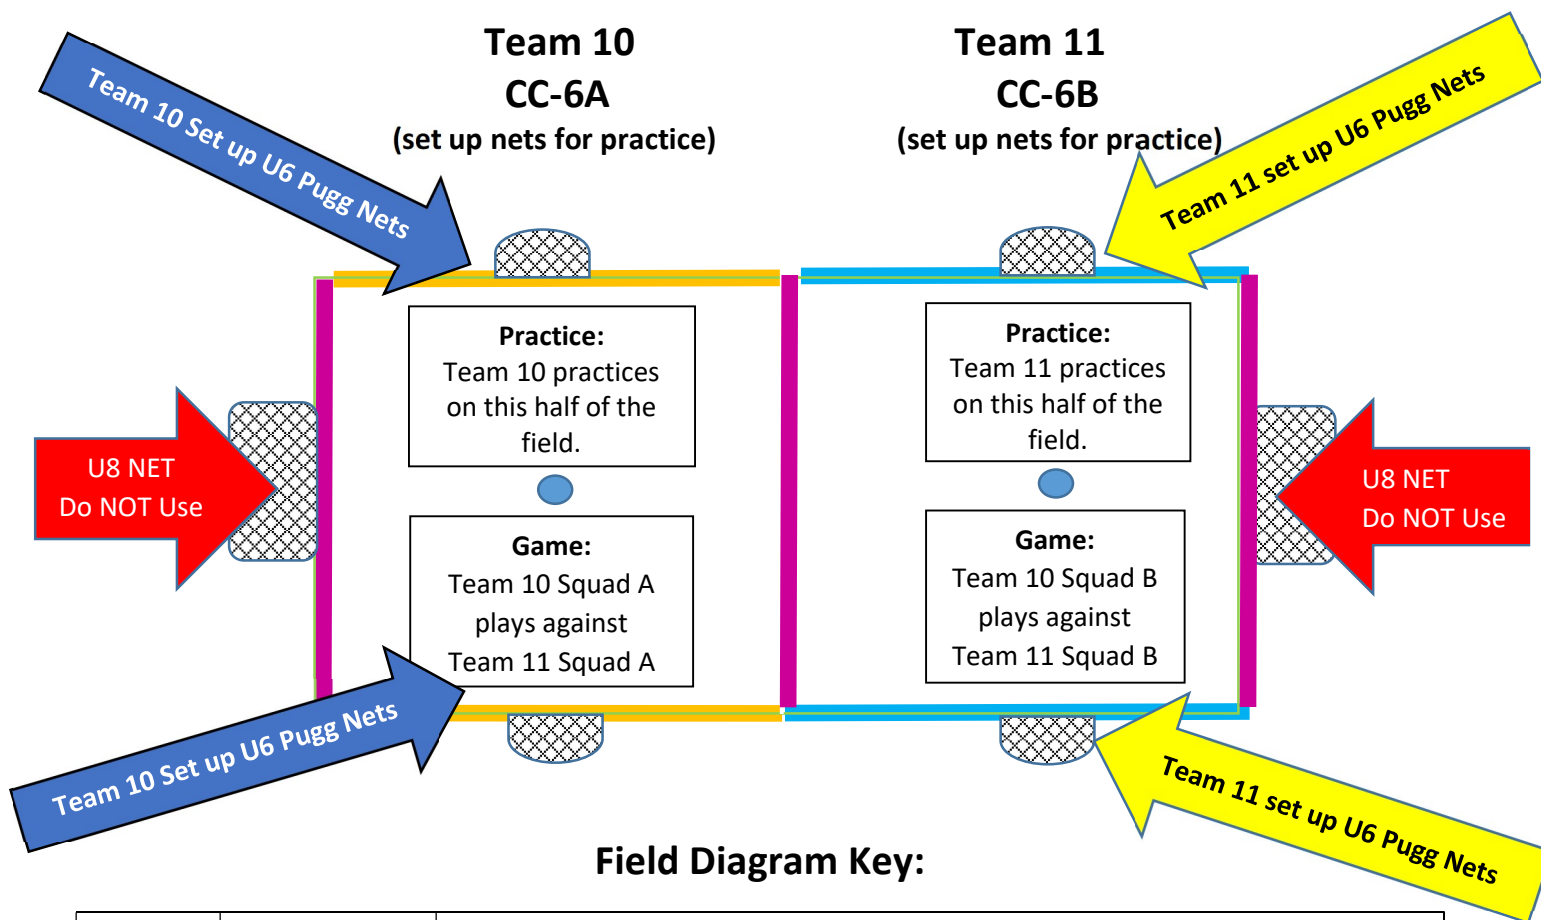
Team 10
CC-6A
(set up nets for practice)

Team 11
CC-6B
(set up nets for practice)

Team 10 Set up U6 Pugg Nets

Team 11 set up U6 Pugg Nets

U8 NET
Do NOT Use

Practice:
Team 10 practices on this half of the field.

Game:
Team 10 Squad A plays against Team 11 Squad A

Practice:
Team 11 practices on this half of the field.

Game:
Team 10 Squad B plays against Team 11 Squad B

U8 NET
Do NOT Use

Team 10 Set up U6 Pugg Nets

Team 11 set up U6 Pugg Nets

Field Diagram Key: